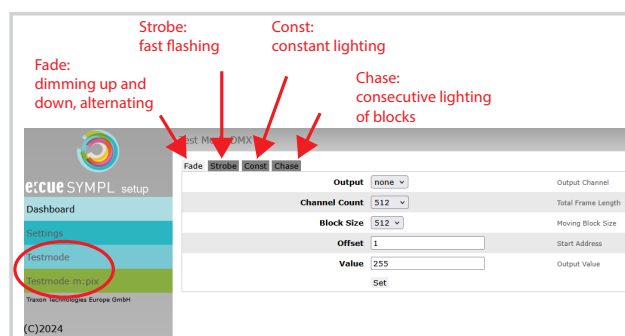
Strobe:
fast flashing

Const:
constant lighting

Fade:
dimming up and down, alternating

Chase:
consecutive lighting of blocks

e:cue SYMPL setup

Dashboard

Settings

Testmode

Testmode m:pix

Traxon Technologies Europe GmbH

(C)2024

Test Mode DMX

Fade Strobe Const Chase

| | | |
|---|---|---|
| Output | none | Output Channel |
| Channel Count | 512 | Total Frame Length |
| Block Size | 512 | Moving Block Size |
| Offset | 1 | Start Address |
| Value | 255 | Output Value |

Set